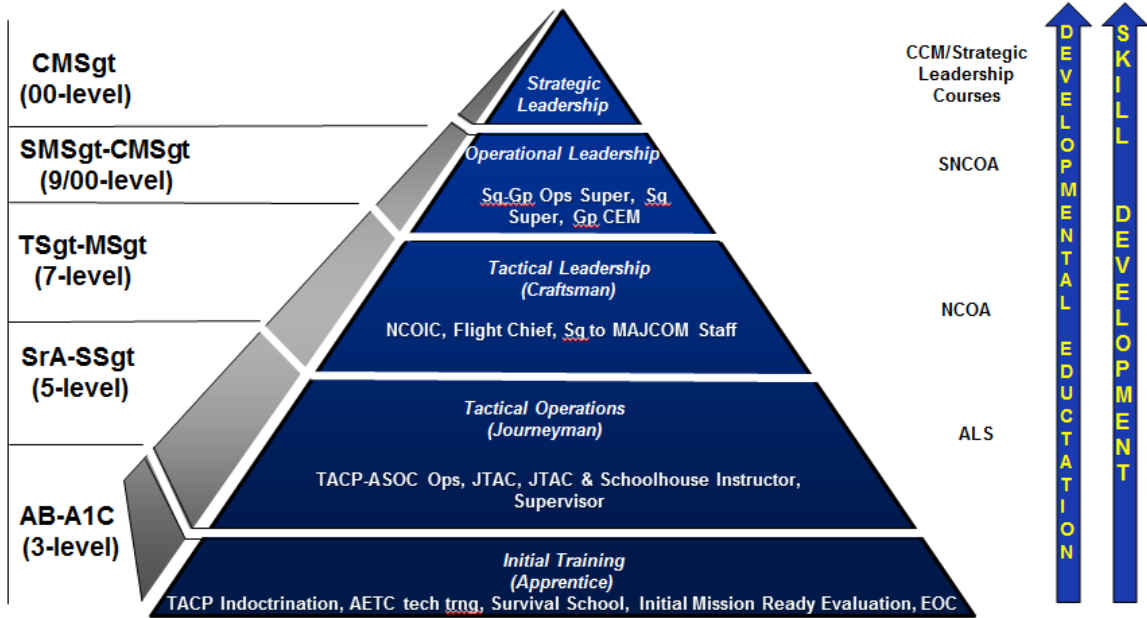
CMSgt
(00-level)

SMSgt-CMSgt
(9/00-level)

TSgt-MSgt
(7-level)

SrA-SSgt
(5-level)

AB-A1C
(3-level)

Strategic Leadership

Operational Leadership

Sq-Gp Ops Super, Sq Super, Gp CEM

Tactical Leadership
(Craftsman)

NCOIC, Flight Chief, Sq to MAJCOM Staff

Tactical Operations
(Journeyman)

TACP-ASOC Ops, JTAC, JTAC & Schoolhouse Instructor, Supervisor

Initial Training
(Apprentice)

TACP Indoctrination, AETC tech trng, Survival School, Initial Mission Ready Evaluation, EOC

CCM/Strategic Leadership Courses

SNCOA

NCOA

ALS

DEVELOPMENTAL EDUCATION

SKILL DEVELOPMENT